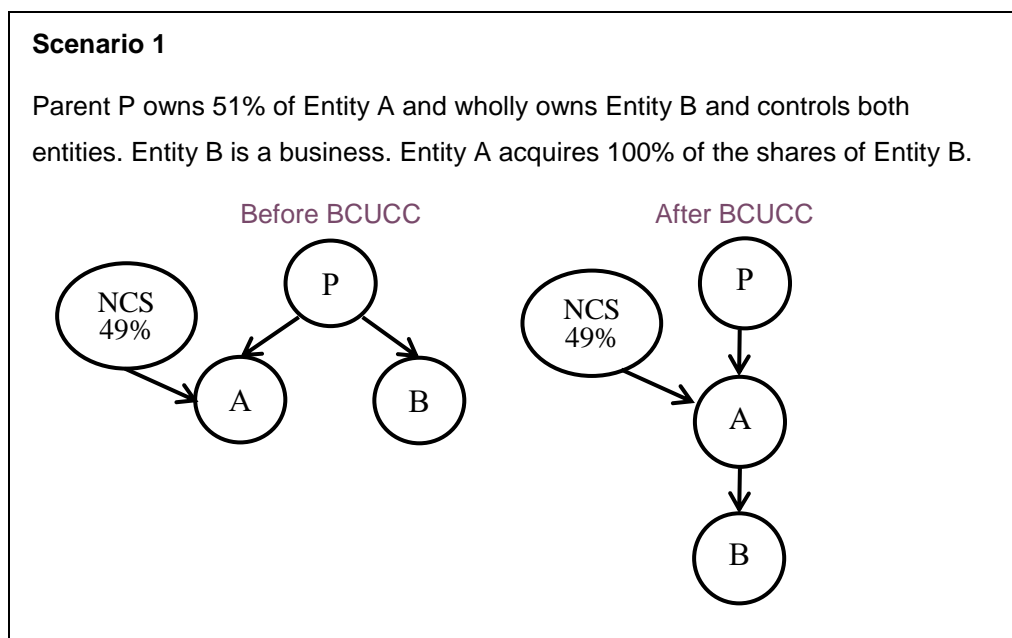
**Scenario 1**

Parent P owns 51% of Entity A and wholly owns Entity B and controls both entities. Entity B is a business. Entity A acquires 100% of the shares of Entity B.

Before BCUCC

NCS 49%

P

A

B

After BCUCC

NCS 49%

P

A

B